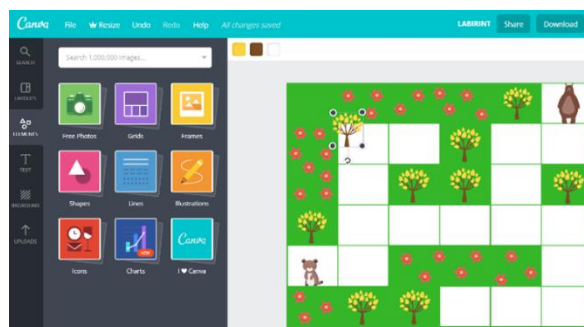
Canva File Resize Undo Redo Help All changes saved

LABIRINT Share Download

SEARCH

LAYOUTS

ELEMENTS

TEXT

BKGROUND

UPLOADS

Search 1,000,000 images...

Free Photos

Grids

Frames

Shapes

Lines

Illustrations

Icons

Charts

Canva

I ♥ Canva